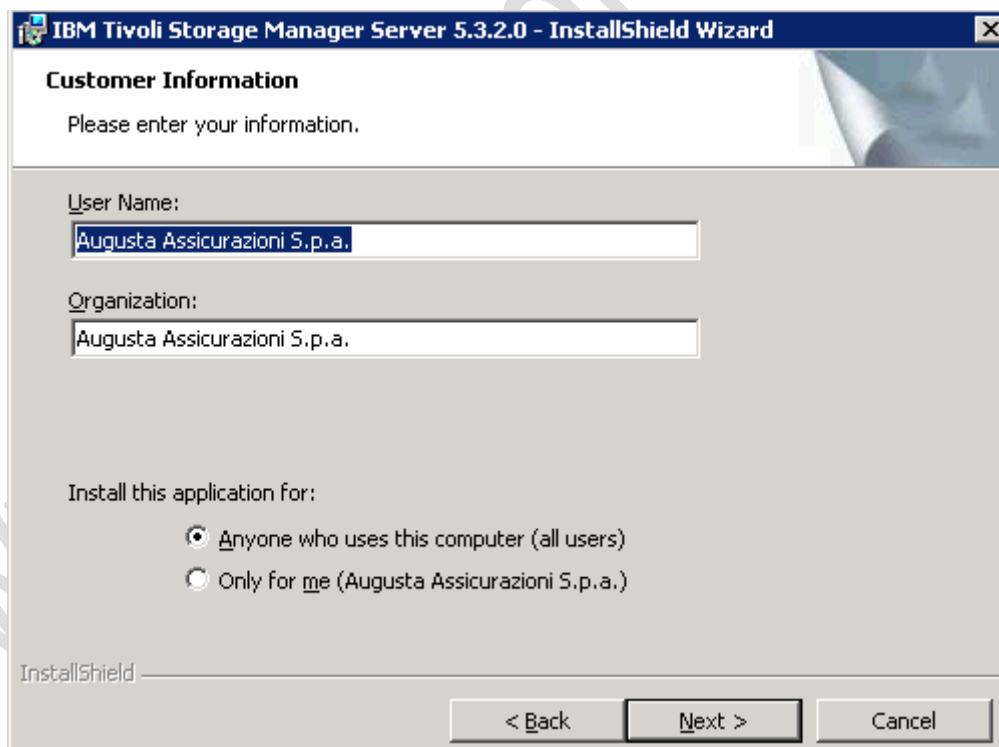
IBM Tivoli Storage Manager Server 5.3.2.0 - InstallShield Wizard

Customer Information

Please enter your information.

User Name:

Augusta Assicurazioni S.p.a.

Organization:

Augusta Assicurazioni S.p.a.

Install this application for:

Anyone who uses this computer (all users)

Only for me (Augusta Assicurazioni S.p.a.)

InstallShield

< Back

Next >

Cancel